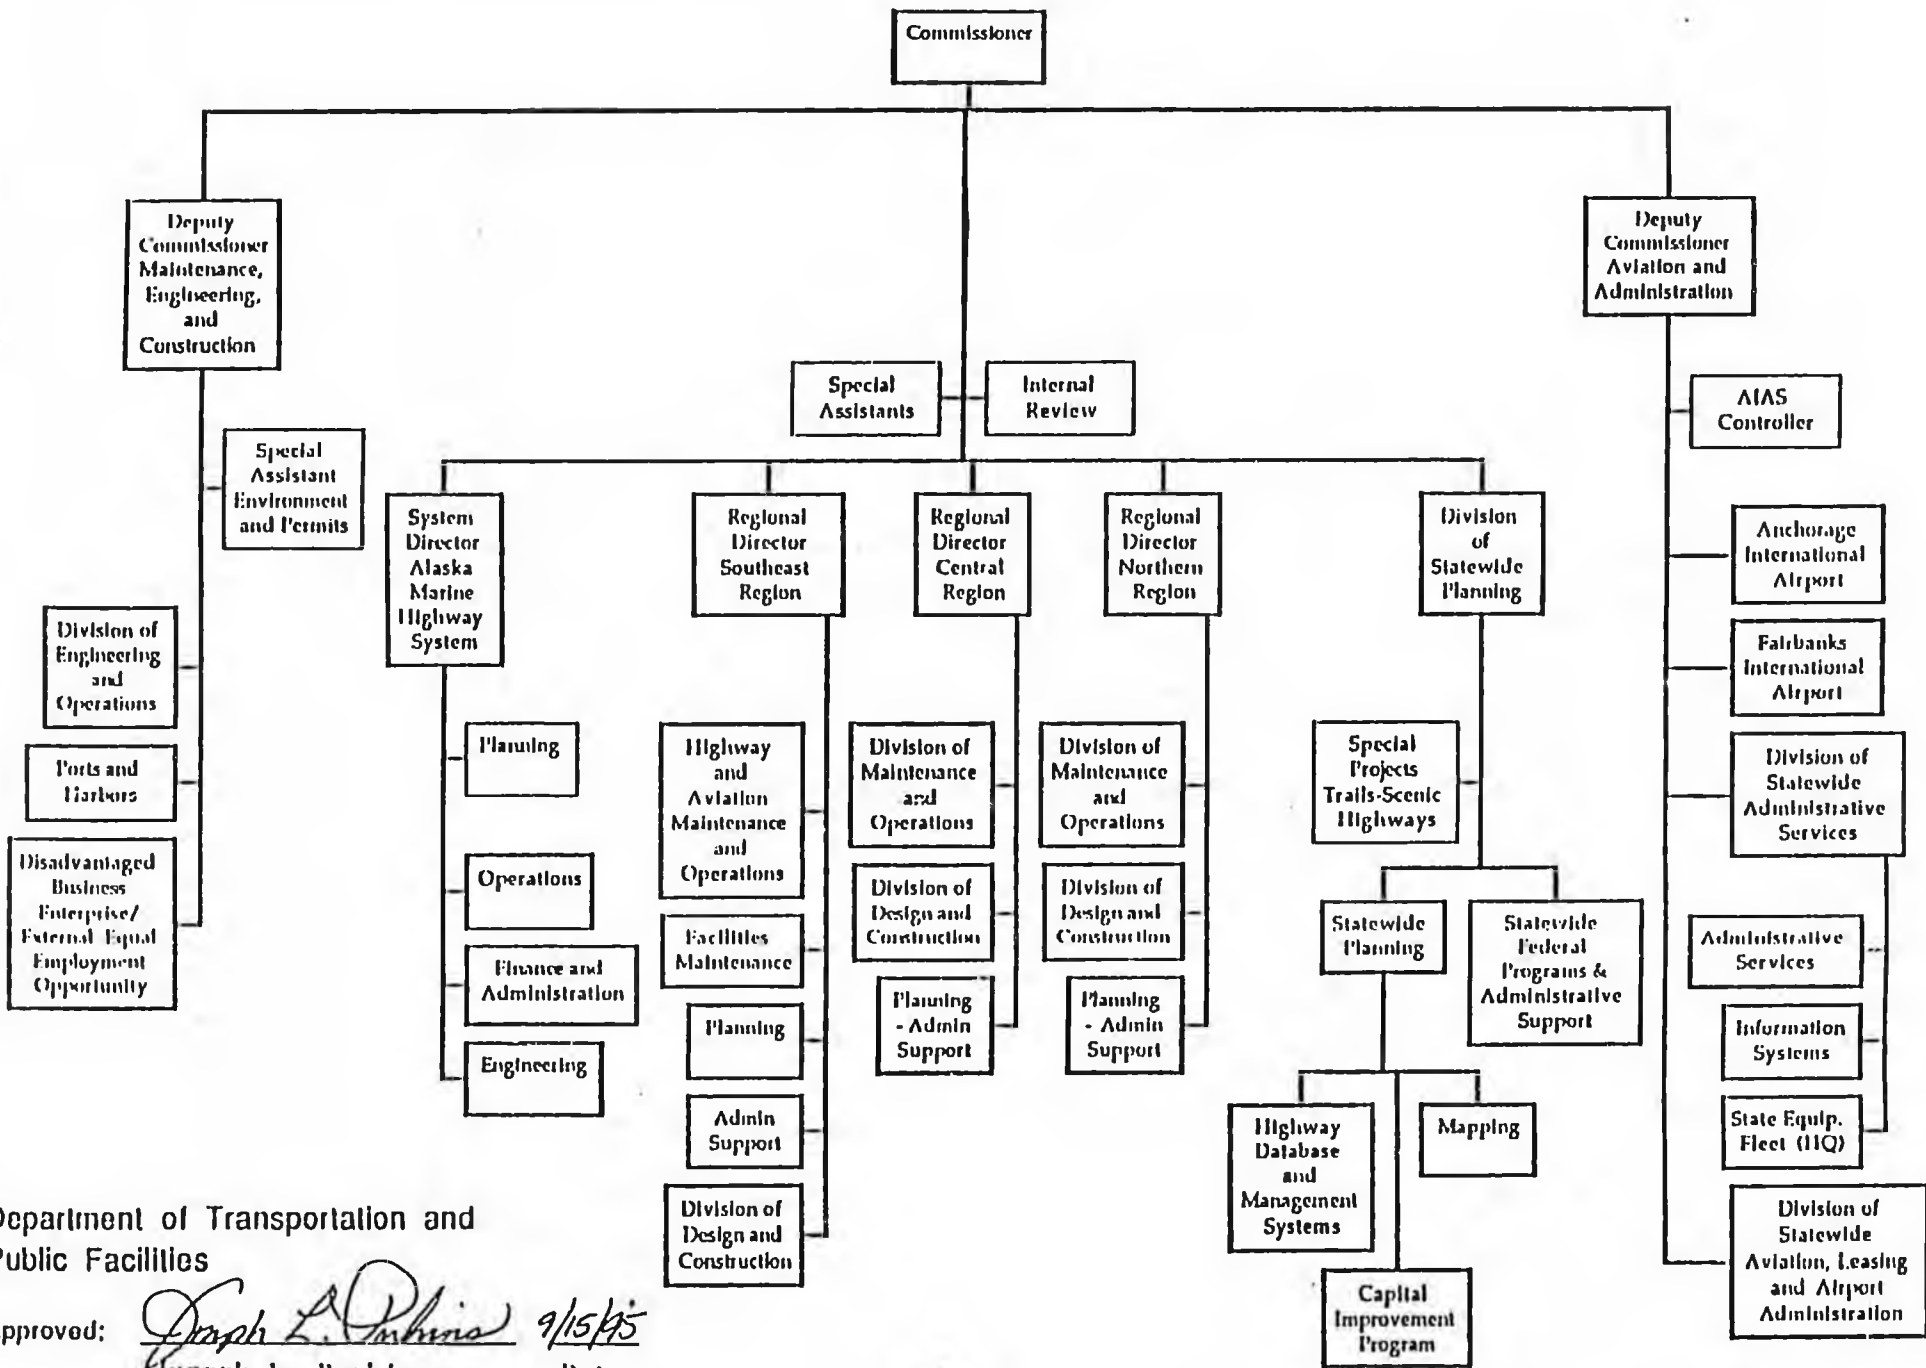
Commissioner

Deputy Commissioner Maintenance, Engineering, and Construction

Deputy Commissioner Aviation and Administration

Special Assistants

Internal Review

AIAS Controller

Special Assistant Environment and Permits

System Director Alaska Marine Highway System

Regional Director Southeast Region

Regional Director Central Region

Regional Director Northern Region

Division of Statewide Planning

Anchorage International Airport

Division of Engineering and Operations

Fairbanks International Airport

Ports and Harbors

Planning

Highway and Aviation Maintenance and Operations

Division of Maintenance and Operations

Division of Maintenance and Operations

Special Projects Trails-Scenic Highways

Division of Statewide Administrative Services

Disadvantaged Business Enterprise/ External Equal Employment Opportunity

Operations

Division of Design and Construction

Division of Design and Construction

Statewide Planning

Statewide Federal Programs & Administrative Support

Administrative Services

Facilities Maintenance

Finance and Administration

Planning

Planning - Admin Support

Planning - Admin Support

Information Systems

Engineering

Admin Support

Highway Database and Management Systems

Mapping

State Equip. Fleet (HQ)

Division of Design and Construction

Division of Statewide Aviation, Leasing and Airport Administration

Capital Improvement Program

Department of Transportation and Public Facilities

Approved: Joseph L. Perkins 9/15/95
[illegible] Date